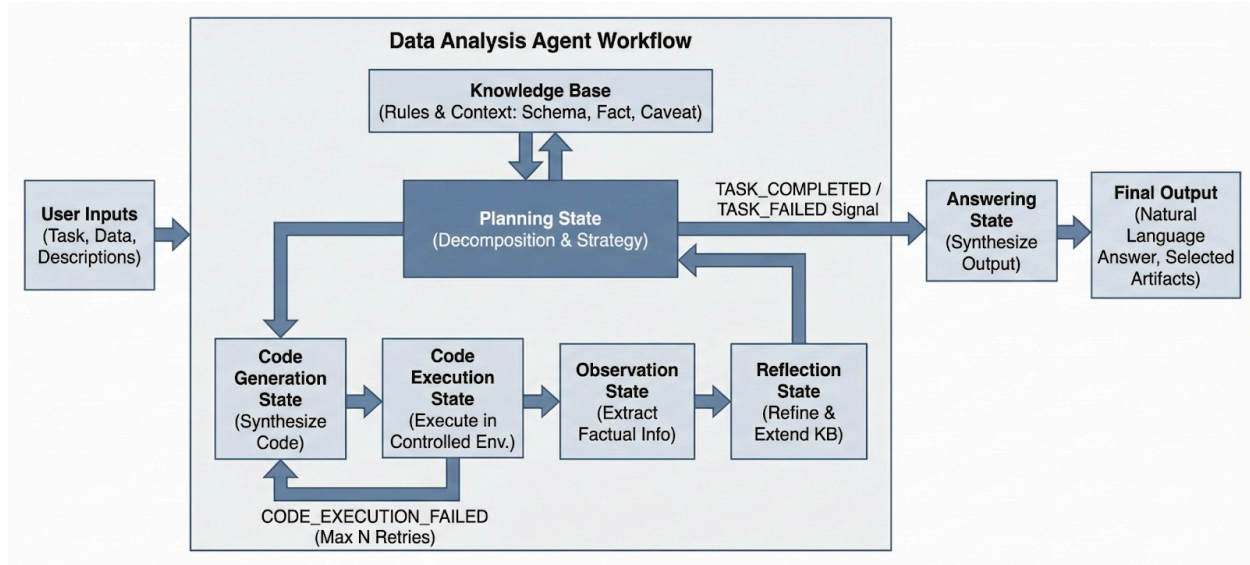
Data Analysis Agent Workflow

Knowledge Base
(Rules & Context: Schema, Fact, Caveat)

User Inputs
(Task, Data, Descriptions)

Planning State
(Decomposition & Strategy)

TASK_COMPLETED / TASK_FAILED Signal

Answering State
(Synthesize Output)

Final Output
(Natural Language Answer, Selected Artifacts)

Code Generation State
(Synthesize Code)

Code Execution State
(Execute in Controlled Env.)

Observation State
(Extract Factual Info)

Reflection State
(Refine & Extend KB)

CODE_EXECUTION_FAILED
(Max N Retries)